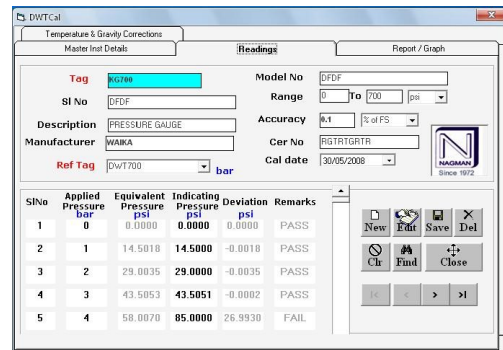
DWTCal

Temperature & Gravity Corrections

Master Inst Details

Readings

Report / Graph

Tag KG700

Sl No DFDF

Description PRESSURE GAUGE

Manufacturer WAIKA

Ref Tag DWT700 bar

Model No DFDF

Range 0 To 700 psi

Accuracy 0.1 % of FS

Cer No RGTRTGRTR

Cal date 30/05/2008

NAGMAN Since 1972

| SlNo | Applied Pressure bar | Equivalent Pressure psi | Indicating Pressure psi | Deviation psi | Remarks |
|---|---|---|---|---|---|
| 1 | 0 | 0.0000 | 0.0000 | 0.0000 | PASS |
| 2 | 1 | 14.5018 | 14.5000 | -0.0018 | PASS |
| 3 | 2 | 29.0035 | 29.0000 | -0.0035 | PASS |
| 4 | 3 | 43.5053 | 43.5051 | -0.0002 | PASS |
| 5 | 4 | 58.0070 | 85.0000 | 26.9930 | FAIL |

New Edit Save Del

Clr Find Close

|< < > >|